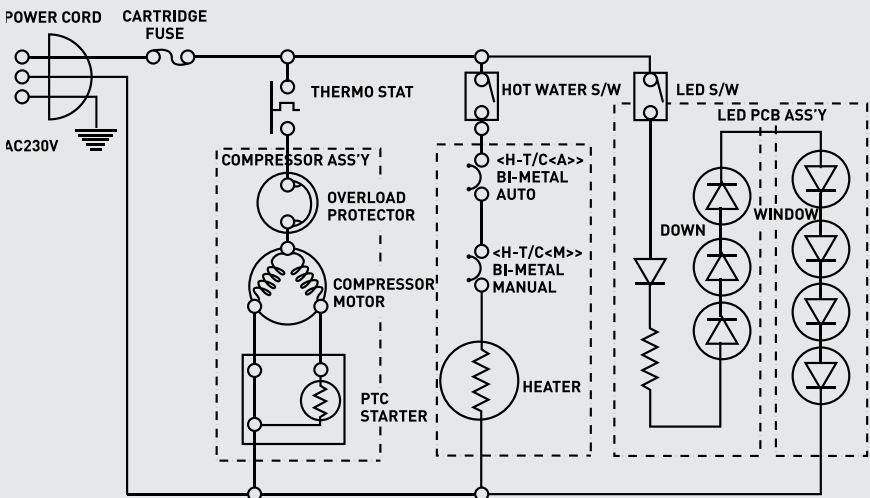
POWER CORD
CARTRIDGE FUSE
AC230V
THERMO STAT
HOT WATER S/W
LED S/W
LED PCB ASS'Y
COMPRESSOR ASS'Y
OVERLOAD PROTECTOR
COMPRESSOR MOTOR
PTC STARTER
<H-T/C<A>> BI-METAL AUTO
<H-T/C<M>> BI-METAL MANUAL
HEATER
DOWN
WINDOW